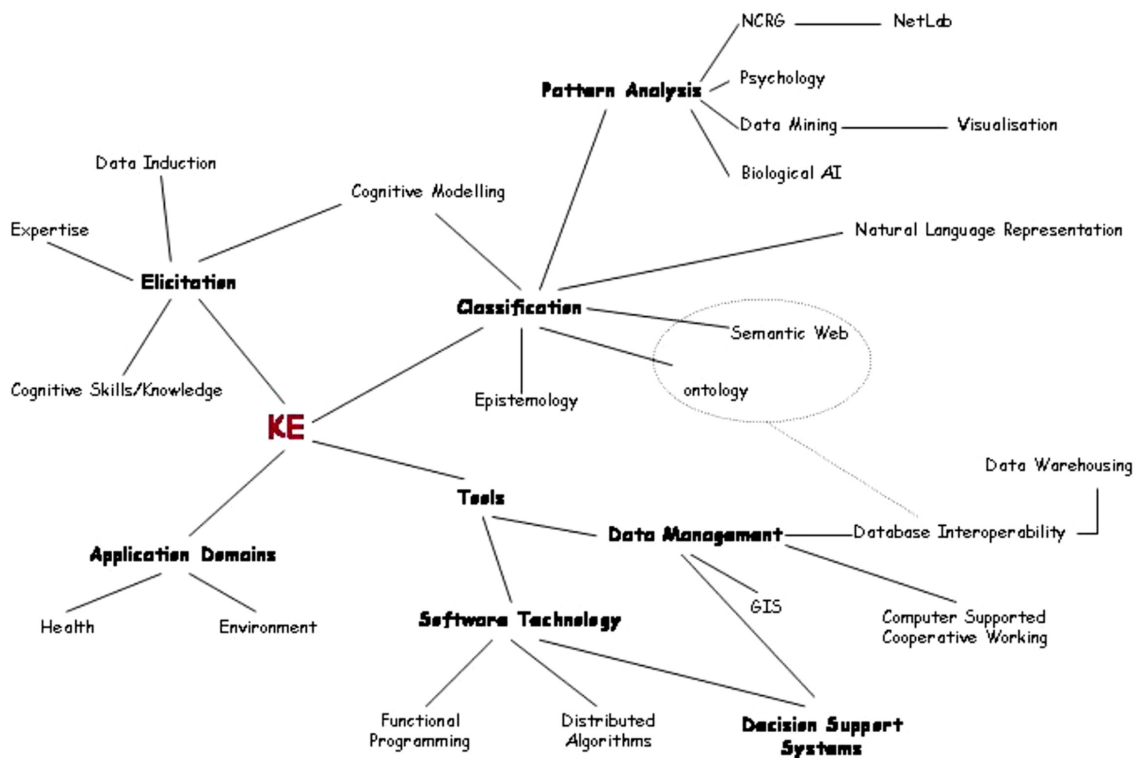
NCRG
NetLab
Pattern Analysis
Psychology
Data Mining
Visualisation
Biological AI
Data Induction
Cognitive Modelling
Expertise
Natural Language Representation
Elicitation
Classification
Semantic Web
ontology
Epistemology
Cognitive Skills/Knowledge
KE
Data Warehousing
Tools
Data Management
Database Interoperability
Application Domains
GIS
Computer Supported Cooperative Working
Software Technology
Health
Environment
Functional Programming
Distributed Algorithms
Decision Support Systems